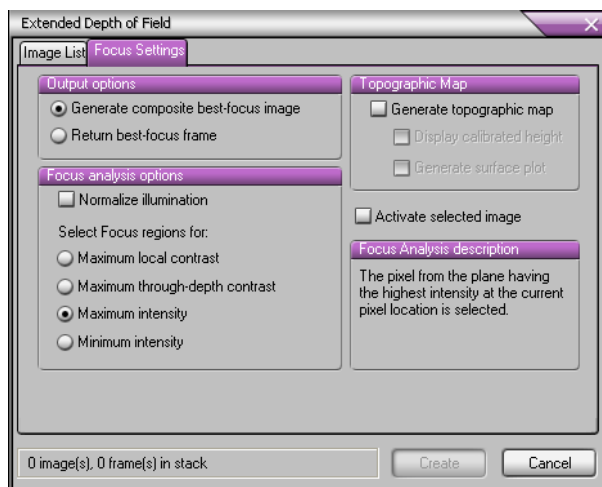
Extended Depth of Field

Image List
Focus Settings

Output options
Generate composite best-focus image
Return best-focus frame

Focus analysis options
Normalize illumination
Select Focus regions for:
Maximum local contrast
Maximum through-depth contrast
Maximum intensity
Minimum intensity

Topographic Map
Generate topographic map
Display calibrated height
Generate surface plot

Activate selected image

Focus Analysis description
The pixel from the plane having the highest intensity at the current pixel location is selected.

0 image(s), 0 frame(s) in stack
Create
Cancel